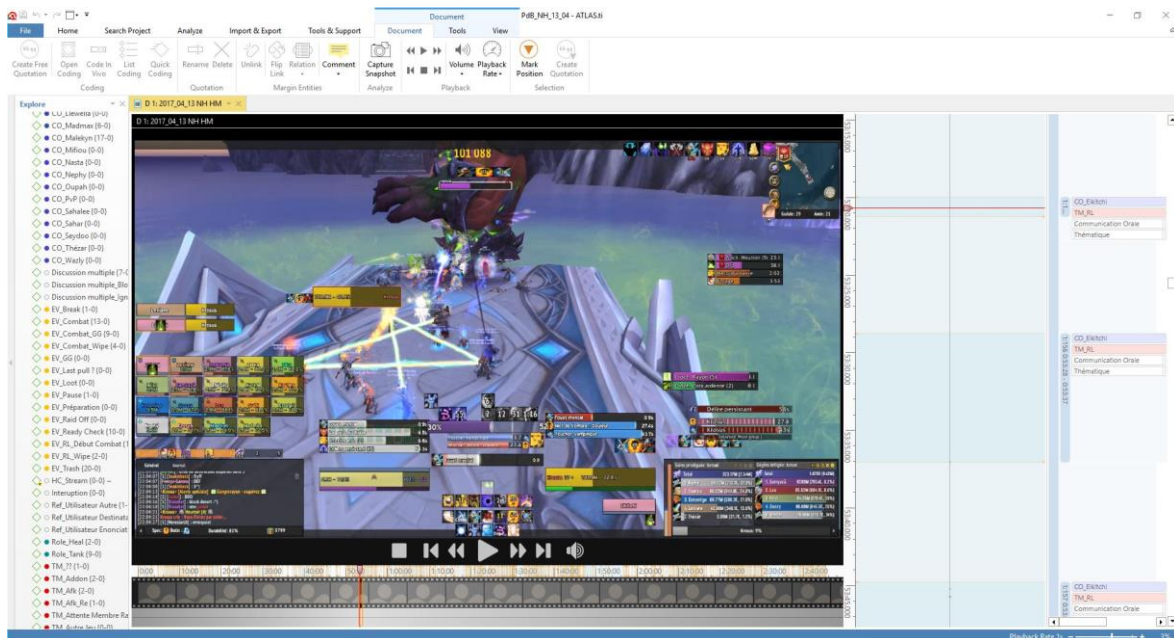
Document
PdB_NH_13_04 - ATLAS.ti

File Home Search Project Analyze Import & Export Tools & Support Document Tools View

Create Free Quotation Open Coding Code In Vivo List Coding Quick Coding
Coding
Rename Delete
Quotation
Unlink Flip Link Relation Comment
Margin Entities
Capture Snapshot
Analyze
Volume Playback Rate
Playback
Mark Position Create Quotation
Selection

Explore
D 1: 2017_04_13 NH HM

CO_Llewella (0-0)
CO_Madmax (6-0)
CO_Malekyn (17-0)
CO_Mifiou (0-0)
CO_Nasta (0-0)
CO_Nephy (0-0)
CO_Oupah (0-0)
CO_PvP (0-0)
CO_Sahalee (0-0)
CO_Sahar (0-0)
CO_Seydoo (0-0)
CO_Thézar (0-0)
CO_Wazly (0-0)
Discussion multiple (7-0)
Discussion multiple_Blo
Discussion multiple_Ign
EV_Break (1-0)
EV_Combat (13-0)
EV_Combat_GG (9-0)
EV_Combat_Wipe (4-0)
EV_GG (0-0)
EV_Last pull ? (0-0)
EV_Loot (0-0)
EV_Pause (1-0)
EV_Préparation (0-0)
EV_Raid Off (0-0)
EV_Ready Check (10-0)
EV_RL_Début Combat (1
EV_RL_Wipe (2-0)
EV_Trash (20-0)
HC_Stream (0-0)
Interuption (0-0)
Ref_Utilisateur Autre (1-
Ref_Utilisateur Destinat
Ref_Utilisateur Enonciat
Role_Heal (2-0)
Role_Tank (9-0)
TM_?? (1-0)
TM_Addon (2-0)
TM_Afk (2-0)
TM_Afk_Re (1-0)
TM_Attente Membre Ra
TM_Autre Jeu (0-0)

D 1: 2017_04_13 NH HM

101 088

CO_Eklitchi
TM_RL
Communication Orale
Thématique

CO_Eklitchi
TM_RL
Communication Orale
Thématique

CO_Eklitchi
TM_RL
Communication Orale

Playback Rate 1x